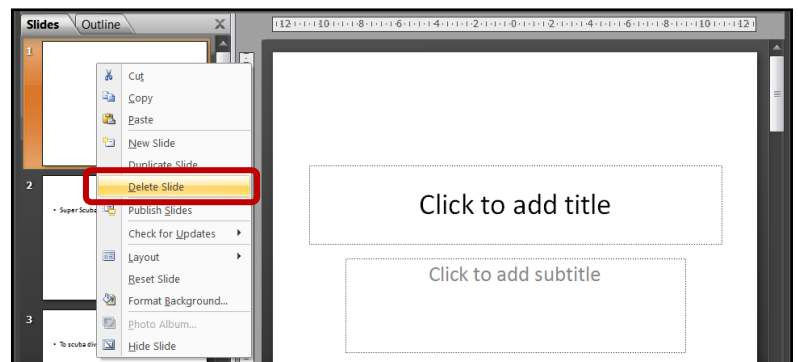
Slides Outline ×

12 · 10 · 8 · 6 · 4 · 2 · 0 · 2 · 4 · 6 · 8 · 10 · 12

1

2

• Super Scuba

3

• To scuba div

Cut
Copy
Paste
New Slide
Duplicate Slide
Delete Slide
Publish Slides
Check for Updates
Layout
Reset Slide
Format Background...
Photo Album...
Hide Slide

Click to add title

Click to add subtitle